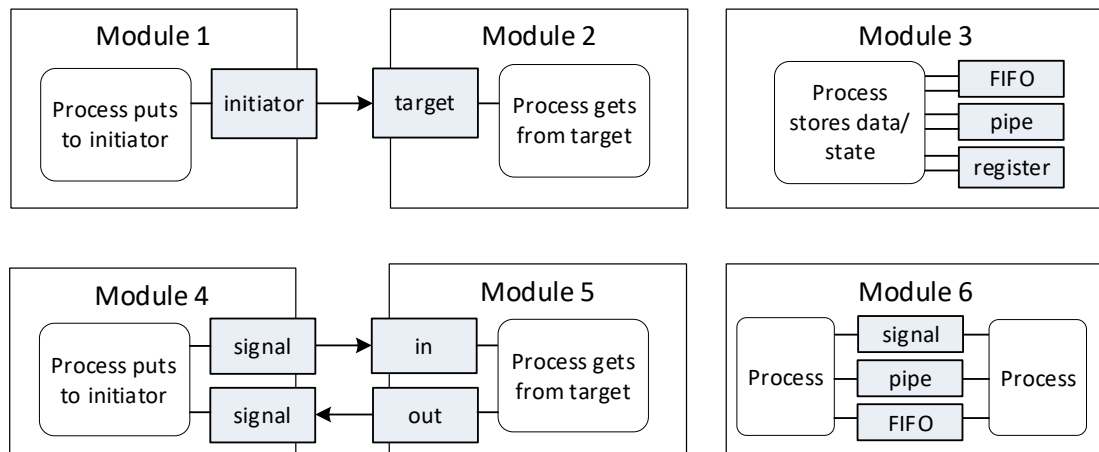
Module 1

Process puts to initiator

initiator

target

Module 2

Process gets from target

Module 3

Process stores data/ state

FIFO

pipe

register

Module 4

Process puts to initiator

signal

signal

in

out

Module 5

Process gets from target

Module 6

Process

signal

pipe

FIFO

Process